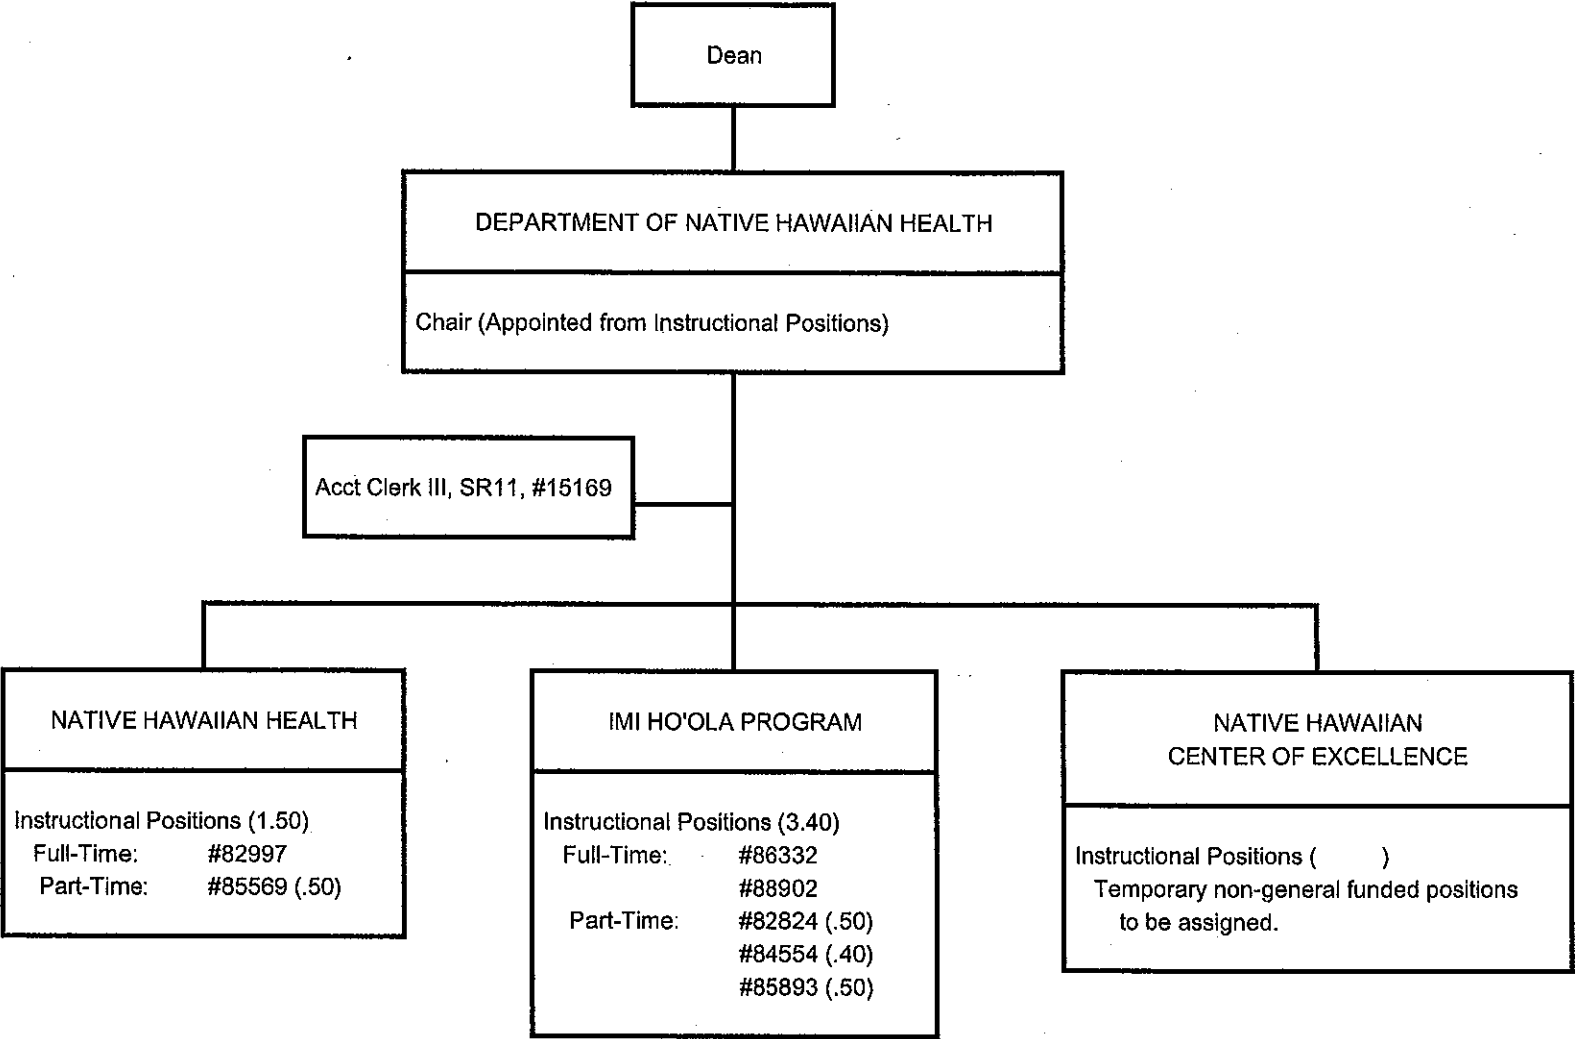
Dean

DEPARTMENT OF NATIVE HAWAIIAN HEALTH

Chair (Appointed from Instructional Positions)

Acct Clerk III, SR11, #15169

NATIVE HAWAIIAN HEALTH

Instructional Positions (1.50)
Full-Time: #82997
Part-Time: #85569 (.50)

IMI HO'OLA PROGRAM

Instructional Positions (3.40)
Full-Time: #86332
#88902
Part-Time: #82824 (.50)
#84554 (.40)
#85893 (.50)

NATIVE HAWAIIAN CENTER OF EXCELLENCE

Instructional Positions ( )
Temporary non-general funded positions to be assigned.